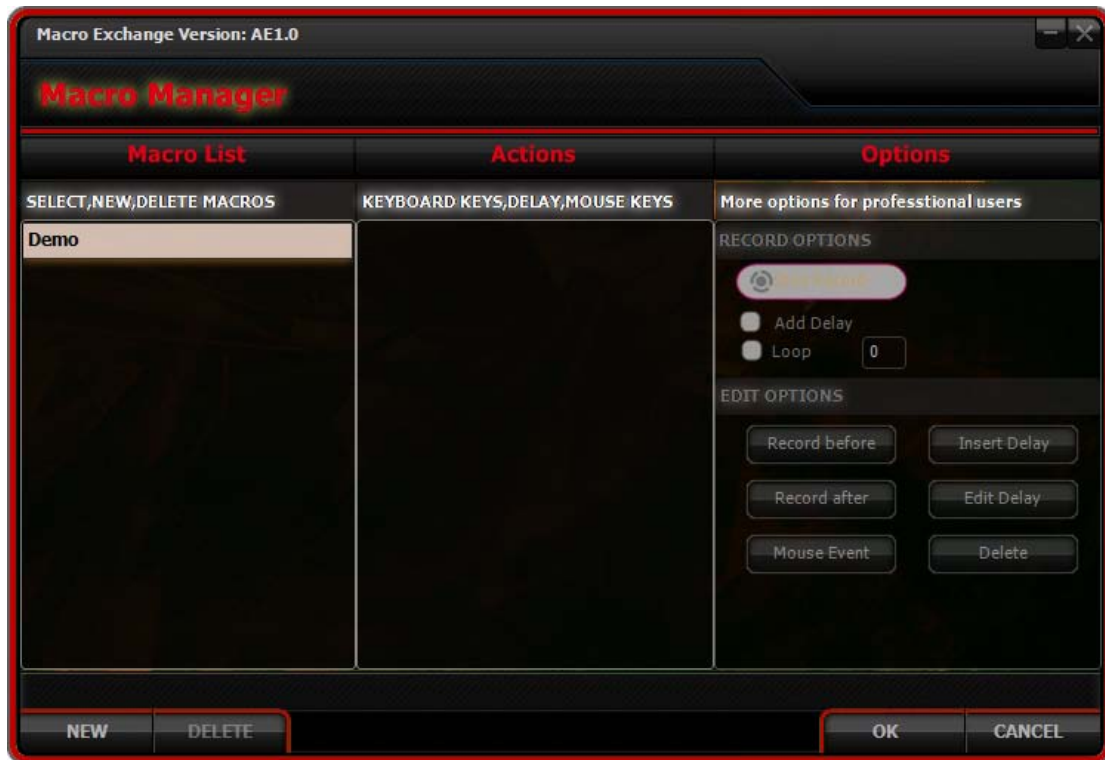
Macro Exchange Version: AE1.0

Macro Manager

Macro List

Actions

Options

SELECT,NEW,DELETE MACROS

KEYBOARD KEYS,DELAY,MOUSE KEYS

More options for professtional users

Demo

RECORD OPTIONS

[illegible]

Add Delay

Loop

0

EDIT OPTIONS

Record before

Insert Delay

Record after

Edit Delay

Mouse Event

Delete

NEW

DELETE

OK

CANCEL